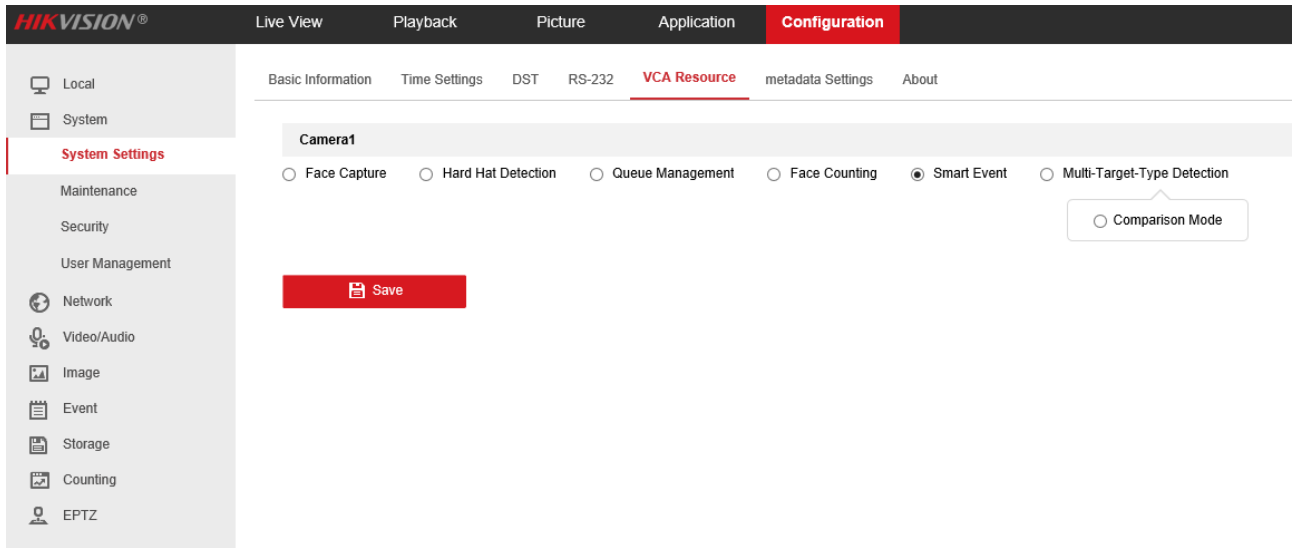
HIKVISION®

Live View
Playback
Picture
Application
Configuration

Local
System
System Settings
Maintenance
Security
User Management
Network
Video/Audio
Image
Event
Storage
Counting
EPTZ

Basic Information
Time Settings
DST
RS-232
VCA Resource
metadata Settings
About

Camera1

○ Face Capture
○ Hard Hat Detection
○ Queue Management
○ Face Counting
◉ Smart Event
○ Multi-Target-Type Detection

○ Comparison Mode

Save